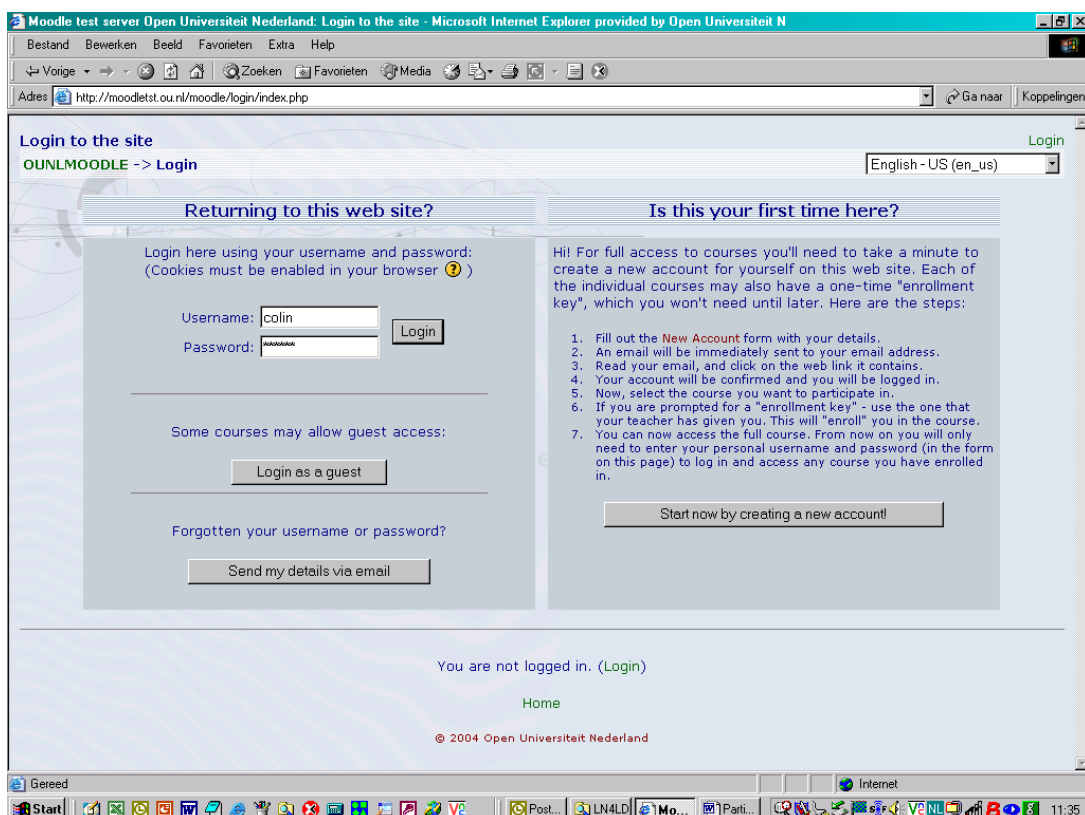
Moodle test server Open Universiteit Nederland: Login to the site - Microsoft Internet Explorer provided by Open Universiteit N

Bestand Bewerken Beeld Favorieten Extra Help

Vorige Zoeken Favorieten Media

Adres http://moodletst.ou.nl/moodle/login/index.php Ga naar Koppelingen

Login to the site

Login

OUNLMOODLE -> Login

English - US (en_us)

Returning to this web site?

Login here using your username and password: (Cookies must be enabled in your browser ?)

Username: colin

Password: ******

Login

Some courses may allow guest access:

Login as a guest

Forgotten your username or password?

Send my details via email

Is this your first time here?

Hi! For full access to courses you'll need to take a minute to create a new account for yourself on this web site. Each of the individual courses may also have a one-time "enrollment key", which you won't need until later. Here are the steps:

1. Fill out the New Account form with your details.
2. An email will be immediately sent to your email address.
3. Read your email, and click on the web link it contains.
4. Your account will be confirmed and you will be logged in.
5. Now, select the course you want to participate in.
6. If you are prompted for a "enrollment key" - use the one that your teacher has given you. This will "enroll" you in the course.
7. You can now access the full course. From now on you will only need to enter your personal username and password (in the form on this page) to log in and access any course you have enrolled in.

Start now by creating a new account!

You are not logged in. (Login)

Home

© 2004 Open Universiteit Nederland

Gereed

Internet

Start

Post...

LN4LD

Mo...

Parti...

11:35